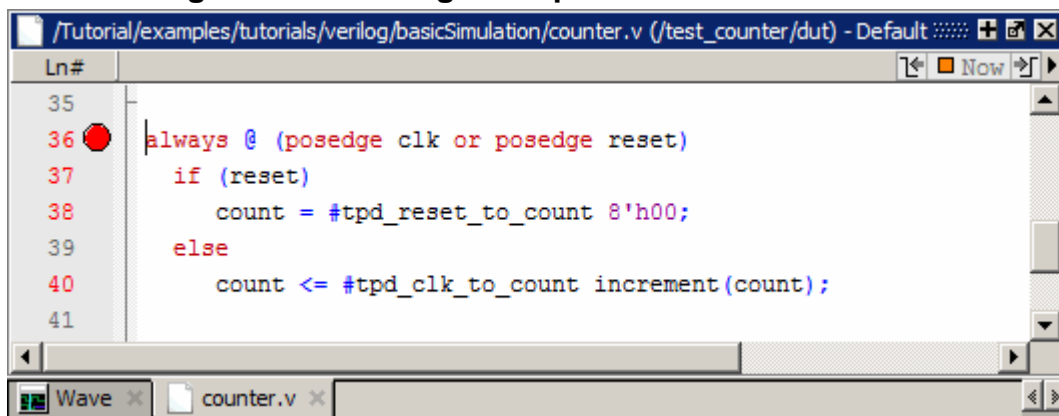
/Tutorial/examples/tutorials/verilog/basicSimulation/counter.v (/test_counter/dut) - Default

Ln#

Now

35
36 always @ (posedge clk or posedge reset)
37 if (reset)
38 count = #tpd_reset_to_count 8'h00;
39 else
40 count <= #tpd_clk_to_count increment(count);
41

Wave

counter.v